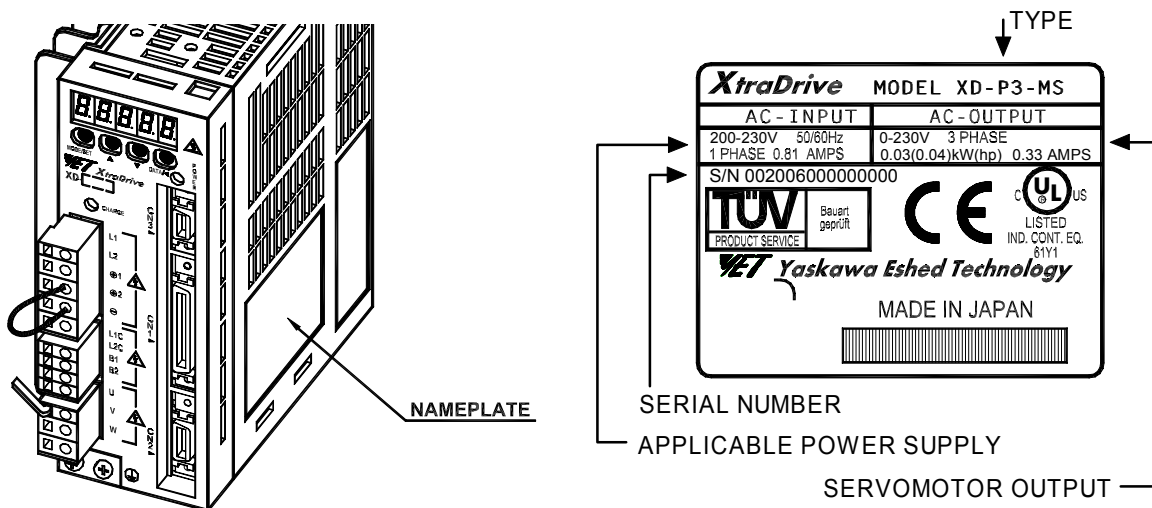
TYPE

XtraDrive MODEL XD-P3-MS

| AC-INPUT | AC-OUTPUT |
|---|---|
| 200-230V 50/60Hz 1 PHASE 0.81 AMPS | 0-230V 3 PHASE 0.03(0.04)kW(hp) 0.33 AMPS |

S/N 002006000000000

TÜV PRODUCT SERVICE Bauart geprüft

CE

c UL us LISTED IND. CONT. EQ. 61Y1

YET Yaskawa Eshed Technology

MADE IN JAPAN

8.8.8.8.8.

MODE/SET ▲ ▼ DATA

YET XtraDrive

XD-

CHARGE

L1 L2 ⊕1 ⊕2 ⊖ L1C L2C B1 B2 U V W

CN3 CN1 CN2

NAMEPLATE

SERIAL NUMBER

APPLICABLE POWER SUPPLY

SERVOMOTOR OUTPUT